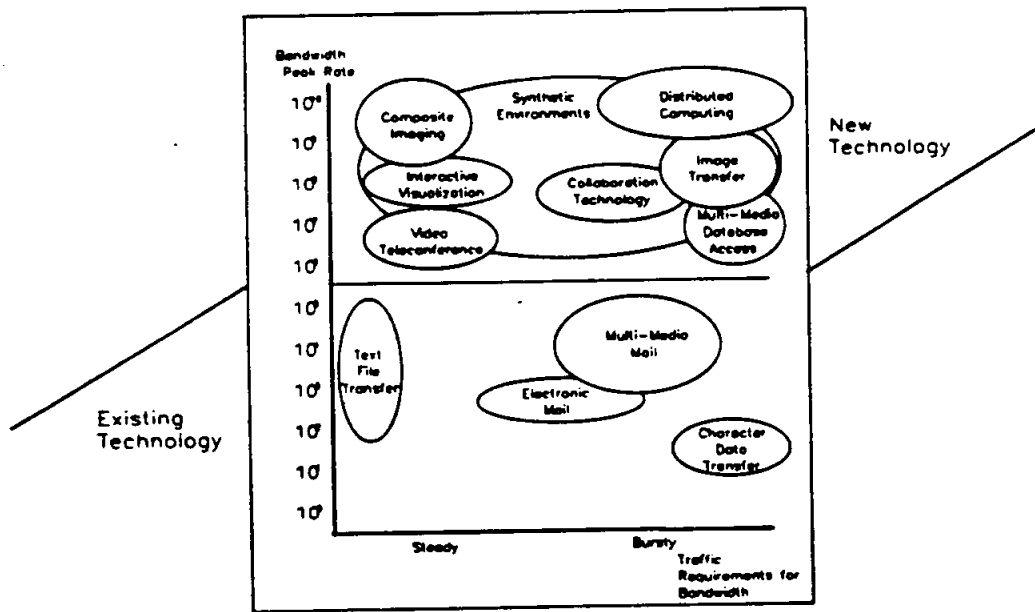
Bandwidth Peak Rate

$10^9$
$10^8$
$10^7$
$10^6$
$10^5$
$10^4$
$10^3$
$10^2$
$10^1$
$10$
$10^0$

Composite Imaging

Synthetic Environments

Distributed Computing

Interactive Visualization

Collaboration Technology

Image Transfer

Video Teleconference

Multi-Media Database Access

New Technology

Text File Transfer

Multi-Media Mail

Electronic Mail

Character Data Transfer

Existing Technology

Steady

Bursty

Traffic Requirements for Bandwidth